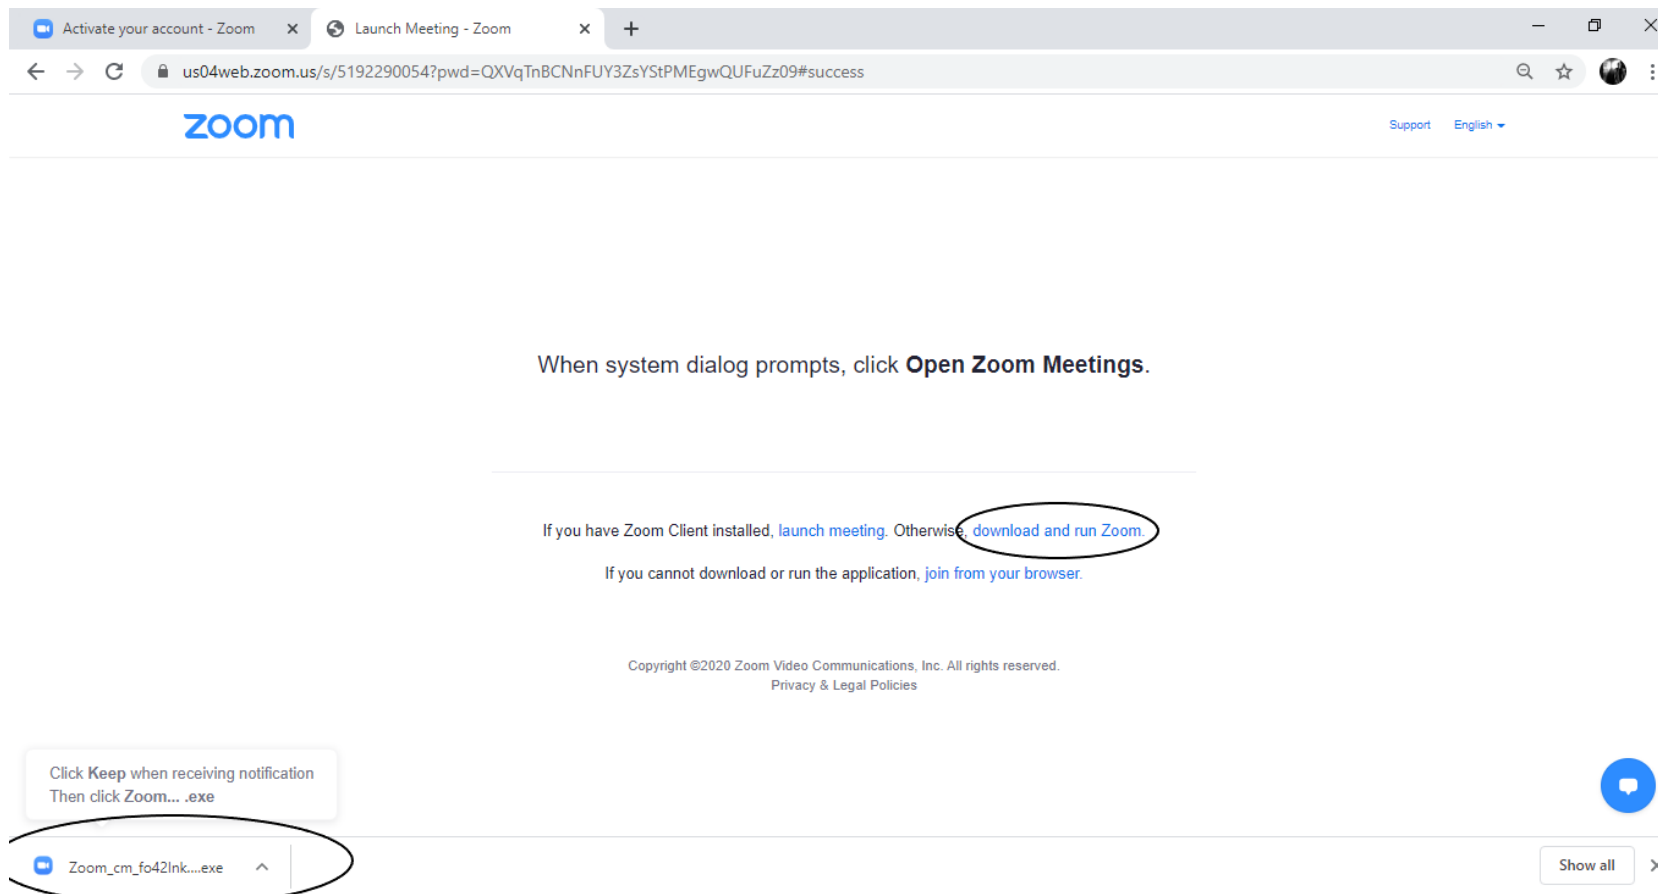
Activate your account - Zoom
Launch Meeting - Zoom

us04web.zoom.us/s/5192290054?pwd=QXVqTnBCNnFUY3ZsYStPMEgwQUFuZz09#success

zoom

Support English

When system dialog prompts, click **Open Zoom Meetings**.

If you have Zoom Client installed, launch meeting. Otherwise, download and run Zoom.

If you cannot download or run the application, join from your browser.

Copyright ©2020 Zoom Video Communications, Inc. All rights reserved.
Privacy & Legal Policies

Click **Keep** when receiving notification
Then click **Zoom... .exe**

Zoom_cm_fo42lnk....exe

Show all